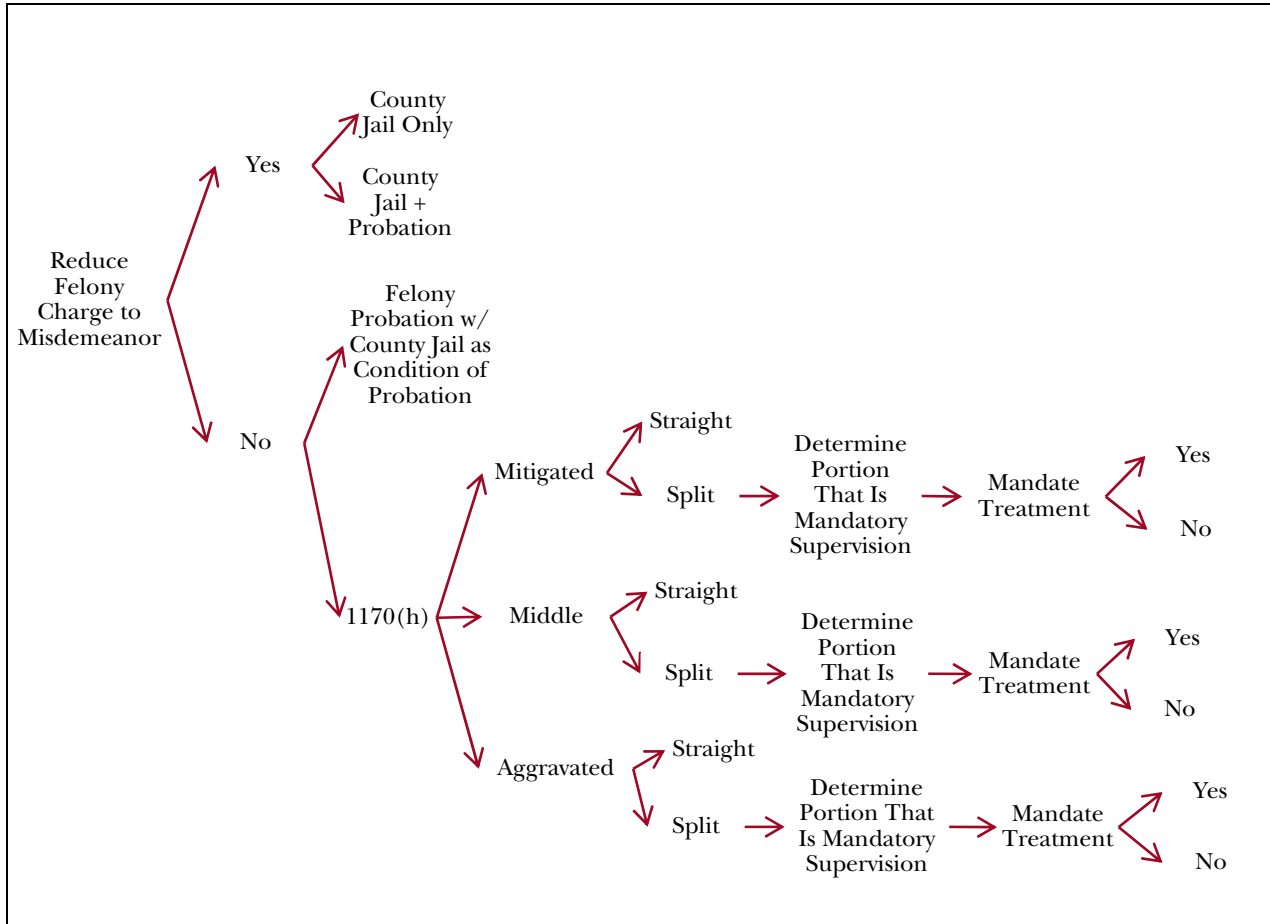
Reduce Felony Charge to Misdemeanor

Yes

County Jail Only

County Jail + Probation

No

Felony Probation w/ County Jail as Condition of Probation

1170(h)

Mitigated

Straight

Split

Determine Portion That Is Mandatory Supervision

Mandate Treatment

Yes

No

Middle

Straight

Split

Determine Portion That Is Mandatory Supervision

Mandate Treatment

Yes

No

Aggravated

Straight

Split

Determine Portion That Is Mandatory Supervision

Mandate Treatment

Yes

No